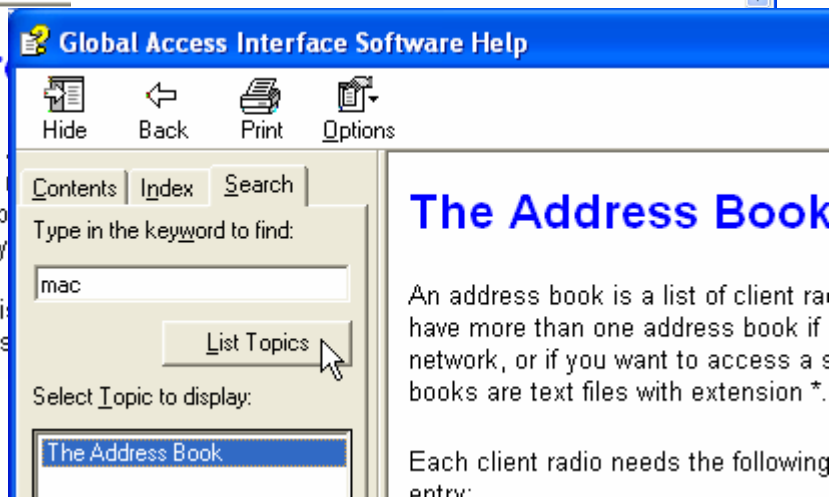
Global Access Interface Software Help

Hide Back Print Options

Contents Index Search

Type in the keyword to find:

mac

List Topics

Select Topic to display:

The Address Book

The Address Book

An address book is a list of client ra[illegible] have more than one address book if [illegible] network, or if you want to access a s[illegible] books are text files with extension *.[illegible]

Each client radio needs the following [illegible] entry: